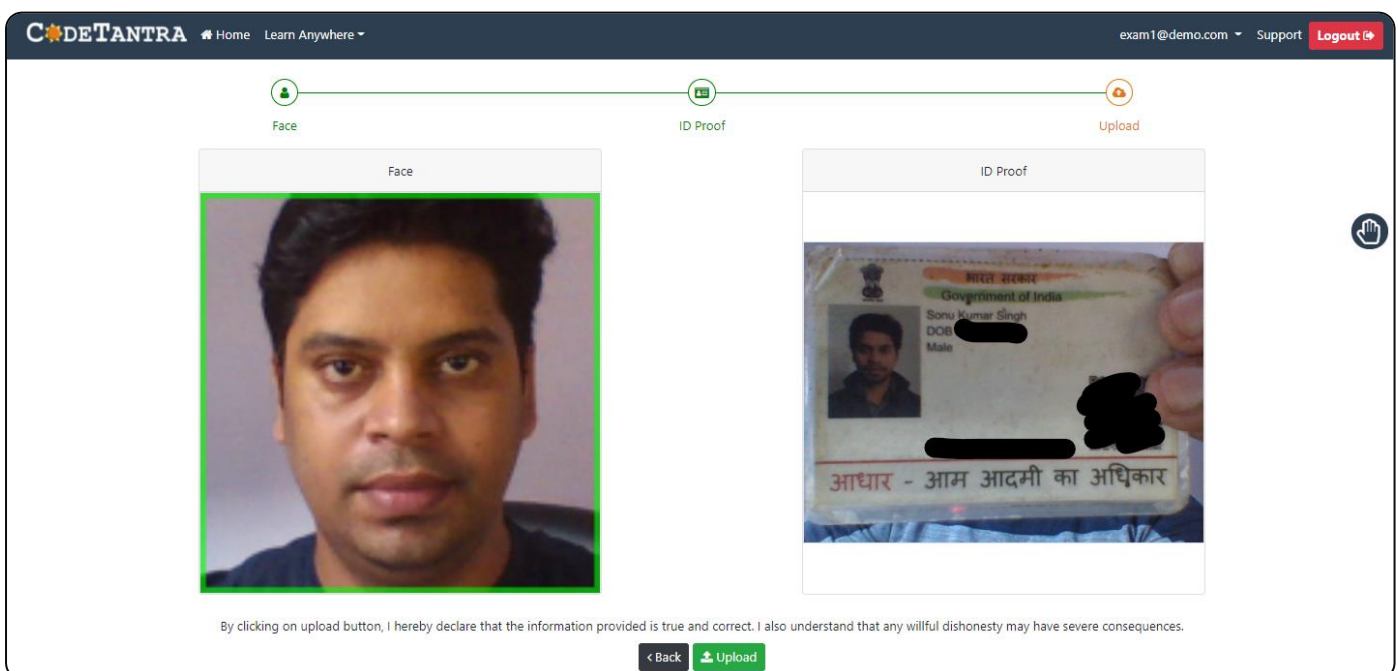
CODETANTRA Home Learn Anywhere

exam1@demo.com Support Logout

Face

ID Proof

Upload

Face

ID Proof

भारत सरकार
Government of India
Sonu Kumar Singh
DOB
Male

आधार - आम आदमी का अधिकार

By clicking on upload button, I hereby declare that the information provided is true and correct. I also understand that any willful dishonesty may have severe consequences.

‹ Back Upload